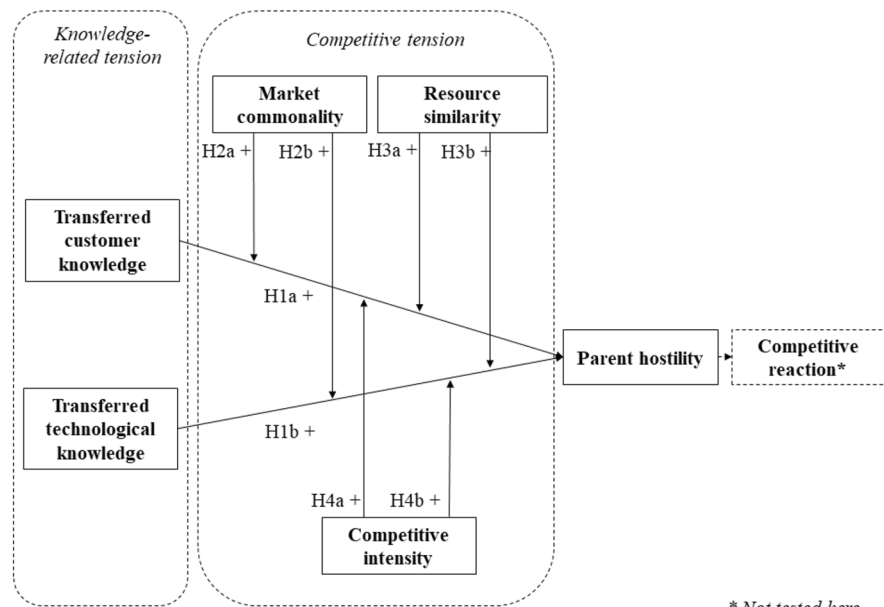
Knowledge-related tension

Competitive tension

Market commonality

Resource similarity

H2a +

H2b +

H3a +

H3b +

Transferred customer knowledge

H1a +

Parent hostility

Competitive reaction*

Transferred technological knowledge

H1b +

H4a +

H4b +

Competitive intensity

* Not tested here